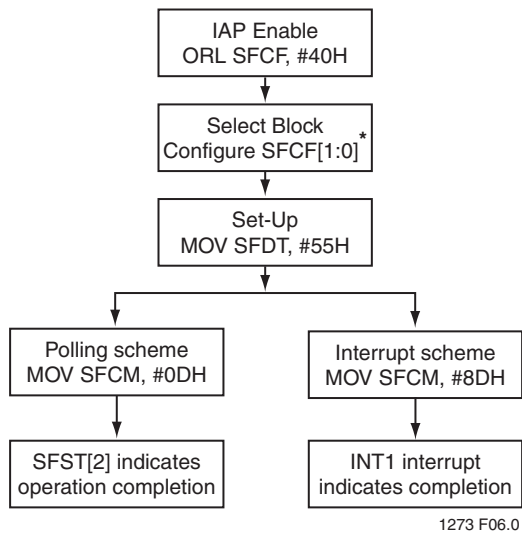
IAP Enable
ORL SFCF, #40H

Select Block
Configure SFCF[1:0]*

Set-Up
MOV SFDT, #55H

Polling scheme
MOV SFCM, #0DH

SFST[2] indicates
operation completion

Interrupt scheme
MOV SFCM, #8DH

INT1 interrupt
indicates completion

1273 F06.0